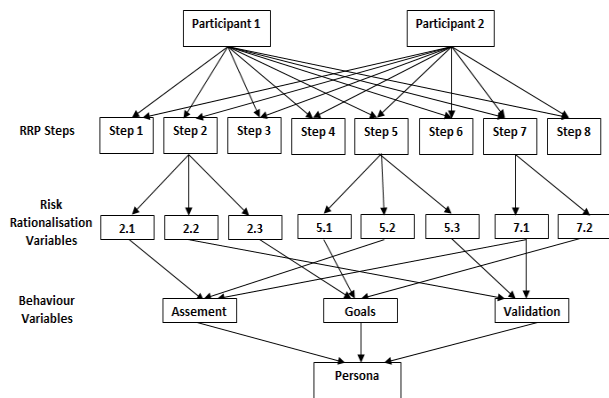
Participant 1

Participant 2

RRP Steps

Step 1

Step 2

Step 3

Step 4

Step 5

Step 6

Step 7

Step 8

Risk Rationalisation Variables

2.1

2.2

2.3

5.1

5.2

5.3

7.1

7.2

Behaviour Variables

Assement

Goals

Validation

Persona